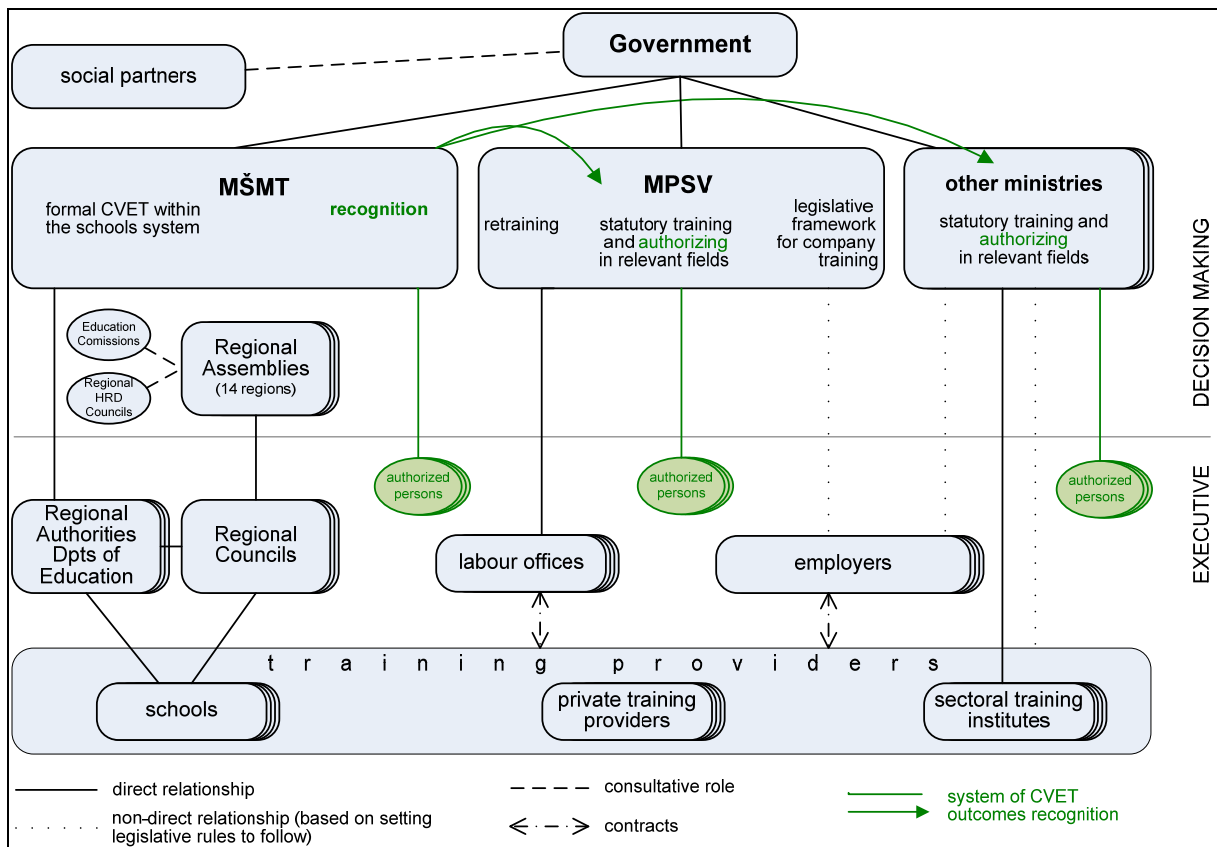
Government

social partners

MŠMT
formal CVET within the schools system
recognition

MPSV
retraining
statutory training and authorizing in relevant fields
legislative framework for company training

other ministries
statutory training and authorizing in relevant fields

DECISION MAKING

Education Comissions

Regional HRD Councils

Regional Assemblies (14 regions)

authorized persons

authorized persons

authorized persons

EXECUTIVE

Regional Authorities Dpts of Education

Regional Councils

labour offices

employers

training providers

schools

private training providers

sectoral training institutes

direct relationship

non-direct relationship (based on setting legislative rules to follow)

consultative role

contracts

system of CVET outcomes recognition